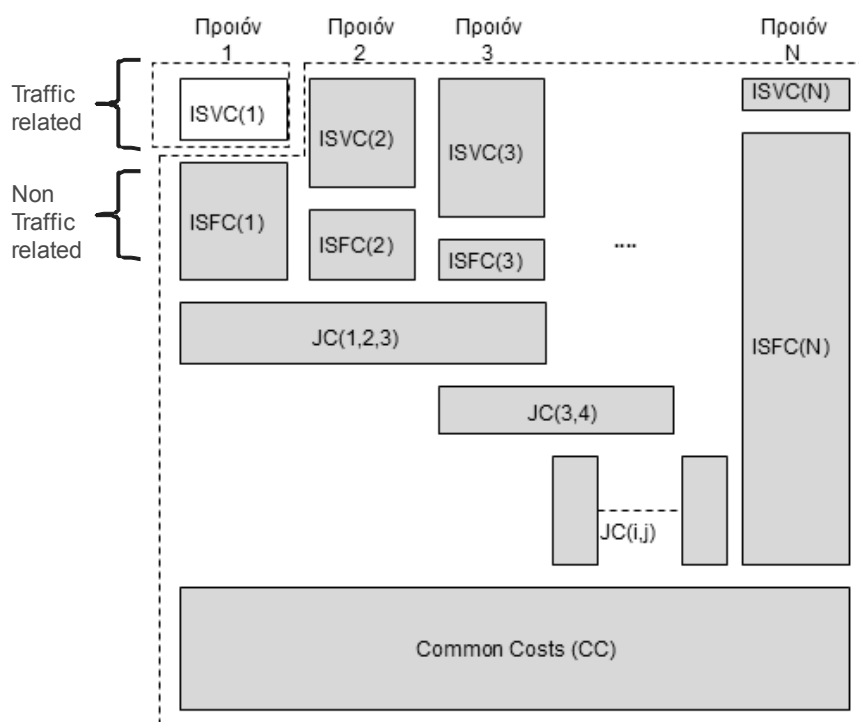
Προιόν 1

Προιόν 2

Προιόν 3

Προιόν N

Traffic related

Non Traffic related

ISVC(1)

ISVC(2)

ISVC(3)

ISVC(N)

ISFC(1)

ISFC(2)

ISFC(3)

....

JC(1,2,3)

ISFC(N)

JC(3,4)

JC(i,j)

Common Costs (CC)